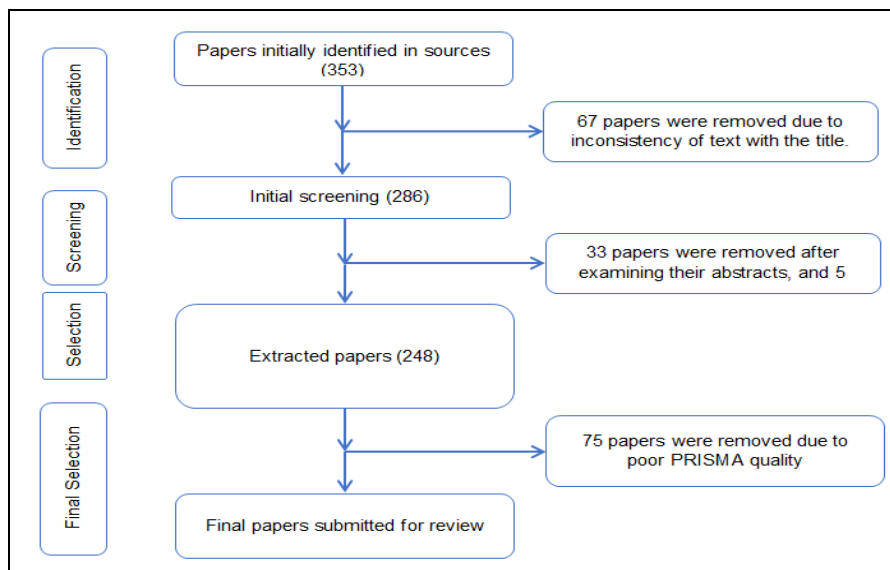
Identification

Papers initially identified in sources (353)

67 papers were removed due to inconsistency of text with the title.

Screening

Initial screening (286)

33 papers were removed after examining their abstracts, and 5

Selection

Extracted papers (248)

Final Selection

75 papers were removed due to poor PRISMA quality

Final papers submitted for review